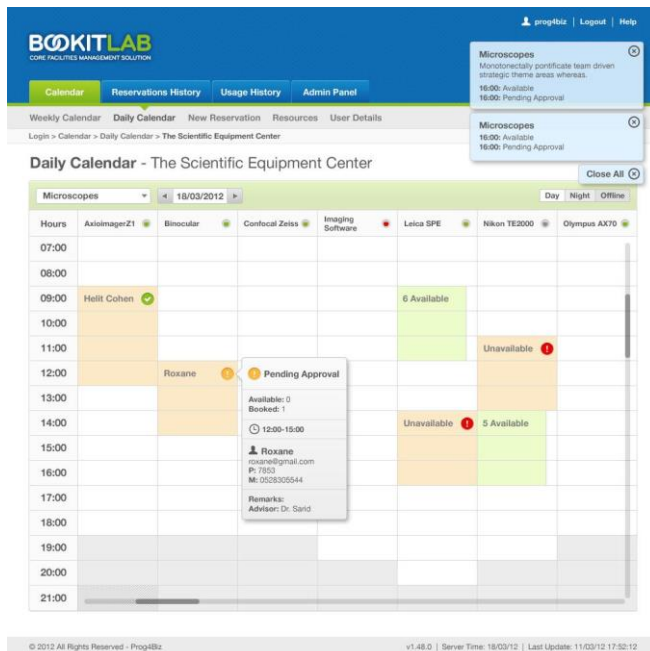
prog4biz | Logout | Help

BOOKITLAB
CORE FACILITIES MANAGEMENT SOLUTION

Microscopes
Monotonectally pontificate team driven strategic theme areas whereas.
16:00: Available
16:00: Pending Approval

Microscopes
16:00: Available
16:00: Pending Approval

Close All

Calendar | Reservations History | Usage History | Admin Panel

Weekly Calendar | Daily Calendar | New Reservation | Resources | User Details

Login > Calendar > Daily Calendar > The Scientific Equipment Center

Daily Calendar - The Scientific Equipment Center

Microscopes | 18/03/2012 | Day | Night | Offline

| Hours | AxioimagerZ1 | Binocular | Confocal Zeiss | Imaging Software | Leica SPE | Nikon TE2000 | Olympus AX70 |
|---|---|---|---|---|---|---|---|
| 07:00 | | | | | | | |
| 08:00 | | | | | | | |
| 09:00 | Helit Cohen | | | | 6 Available | | |
| 10:00 | | | | | | | |
| 11:00 | | | | | | Unavailable | |
| 12:00 | | Roxane | | | | | |
| 13:00 | | | | | | | |
| 14:00 | | | | | Unavailable | 5 Available | |
| 15:00 | | | | | | | |
| 16:00 | | | | | | | |
| 17:00 | | | | | | | |
| 18:00 | | | | | | | |
| 19:00 | | | | | | | |
| 20:00 | | | | | | | |
| 21:00 | | | | | | | |

Pending Approval
Available: 0
Booked: 1
12:00-15:00
Roxane
roxane@gmail.com
P: 7853
M: 0528305544
Remarks:
Advisor: Dr. Sarid

© 2012 All Rights Reserved - Prog4Biz

v1.48.0 | Server Time: 18/03/12 | Last Update: 11/03/12 17:52:12